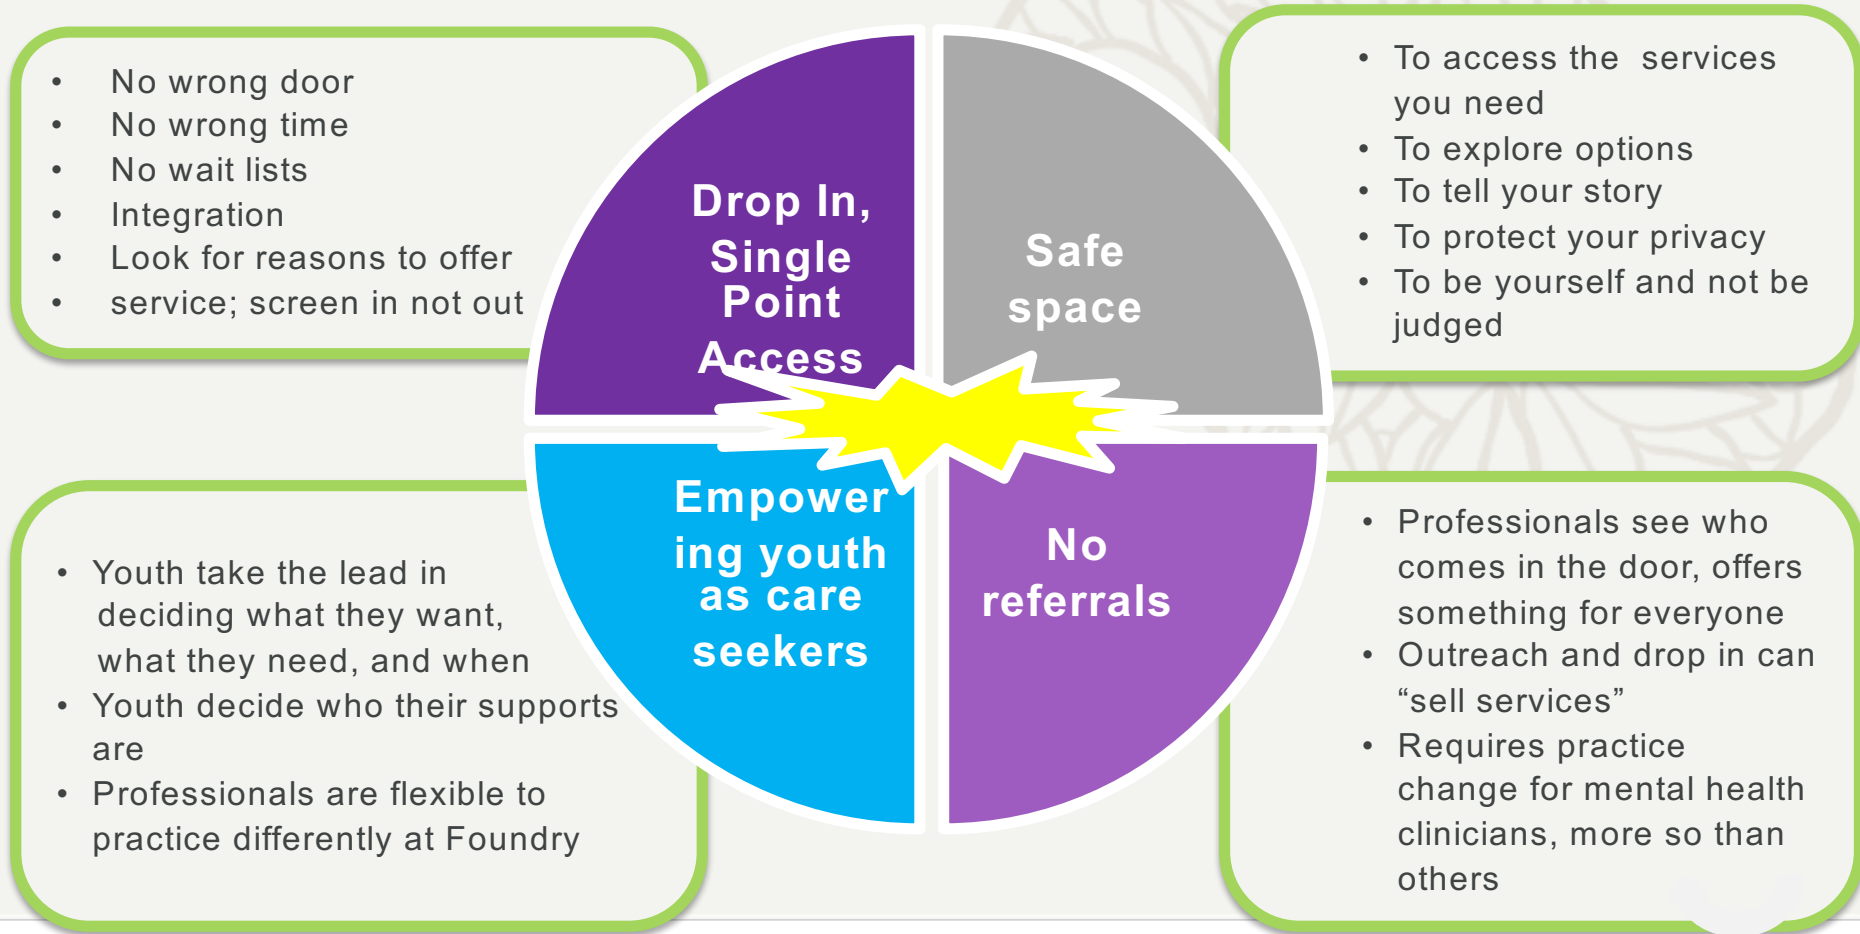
- No wrong door
- No wrong time
- No wait lists
- Integration
- Look for reasons to offer
- service; screen in not out

Drop In, Single Point Access

Safe space

- To access the services you need
- To explore options
- To tell your story
- To protect your privacy
- To be yourself and not be judged

- Youth take the lead in deciding what they want, what they need, and when
- Youth decide who their supports are
- Professionals are flexible to practice differently at Foundry

Empowering youth as care seekers

No referrals

- Professionals see who comes in the door, offers something for everyone
- Outreach and drop in can "sell services"
- Requires practice change for mental health clinicians, more so than others